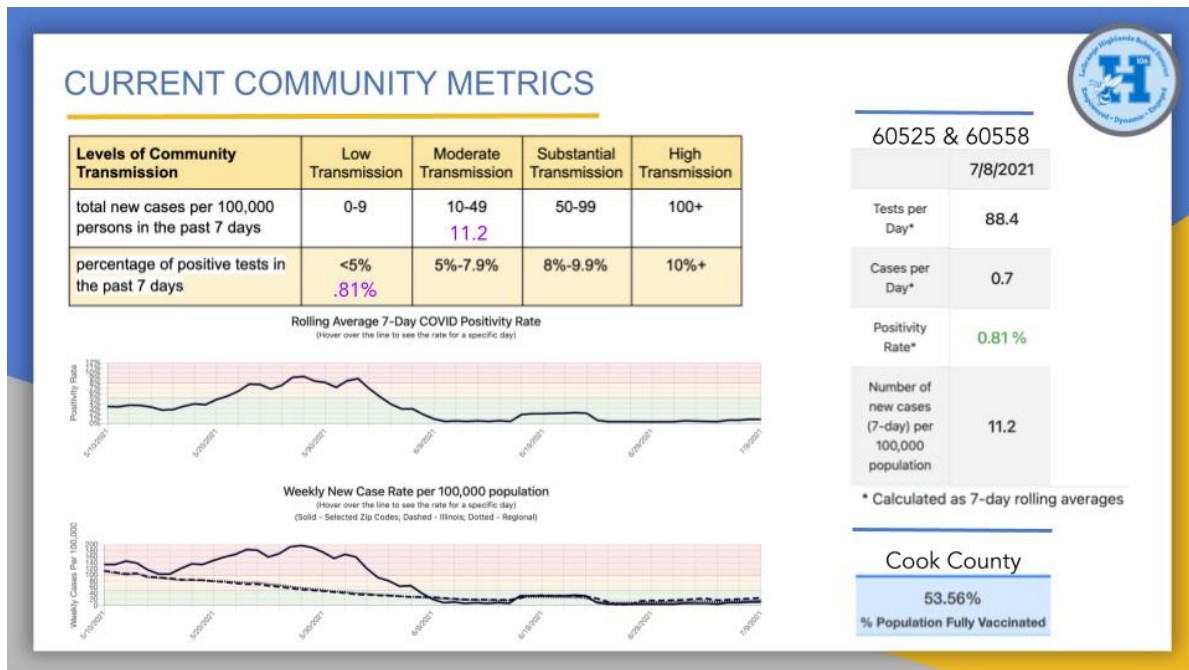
CURRENT COMMUNITY METRICS

| Levels of Community Transmission | Low Transmission | Moderate Transmission | Substantial Transmission | High Transmission |
|---|---|---|---|---|
| total new cases per 100,000 persons in the past 7 days | 0-9 | 10-49 11.2 | 50-99 | 100+ |
| percentage of positive tests in the past 7 days | <5% .81% | 5%-7.9% | 8%-9.9% | 10%+ |

Rolling Average 7-Day COVID Positivity Rate
(Hover over the line to see the rate for a specific day)

Positivity Rate

5/10/2021 5/20/2021 5/30/2021 6/9/2021 6/19/2021 6/29/2021 7/9/2021

Weekly New Case Rate per 100,000 population
(Hover over the line to see the rate for a specific day)
(Solid - Selected Zip Codes; Dashed - Illinois; Dotted - Regional)

Weekly Cases Per 100,000

200 180 160 140 120 100 80 60 40 20 0

5/10/2021 5/20/2021 5/30/2021 6/9/2021 6/19/2021 6/29/2021 7/9/2021

Lyons Township High School District 204

60525 & 60558

| | 7/8/2021 |
|---|---|
| Tests per Day* | 88.4 |
| Cases per Day* | 0.7 |
| Positivity Rate* | 0.81 % |
| Number of new cases (7-day) per 100,000 population | 11.2 |

* Calculated as 7-day rolling averages

Cook County

53.56%
% Population Fully Vaccinated